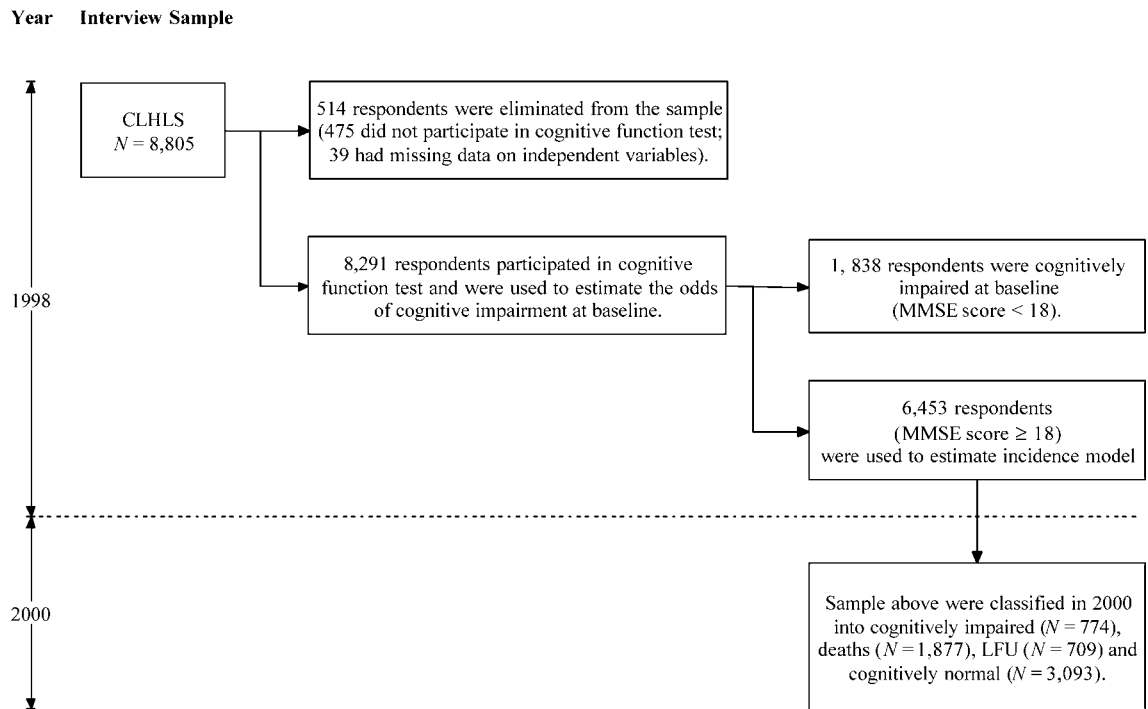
Year Interview Sample

1998

CLHLS
$N = 8,805$

514 respondents were eliminated from the sample (475 did not participate in cognitive function test; 39 had missing data on independent variables).

8,291 respondents participated in cognitive function test and were used to estimate the odds of cognitive impairment at baseline.

1, 838 respondents were cognitively impaired at baseline (MMSE score < 18).

6,453 respondents (MMSE score ≥ 18) were used to estimate incidence model

2000

Sample above were classified in 2000 into cognitively impaired ($N = 774$), deaths ($N = 1,877$), LFU ($N = 709$) and cognitively normal ($N = 3,093$).